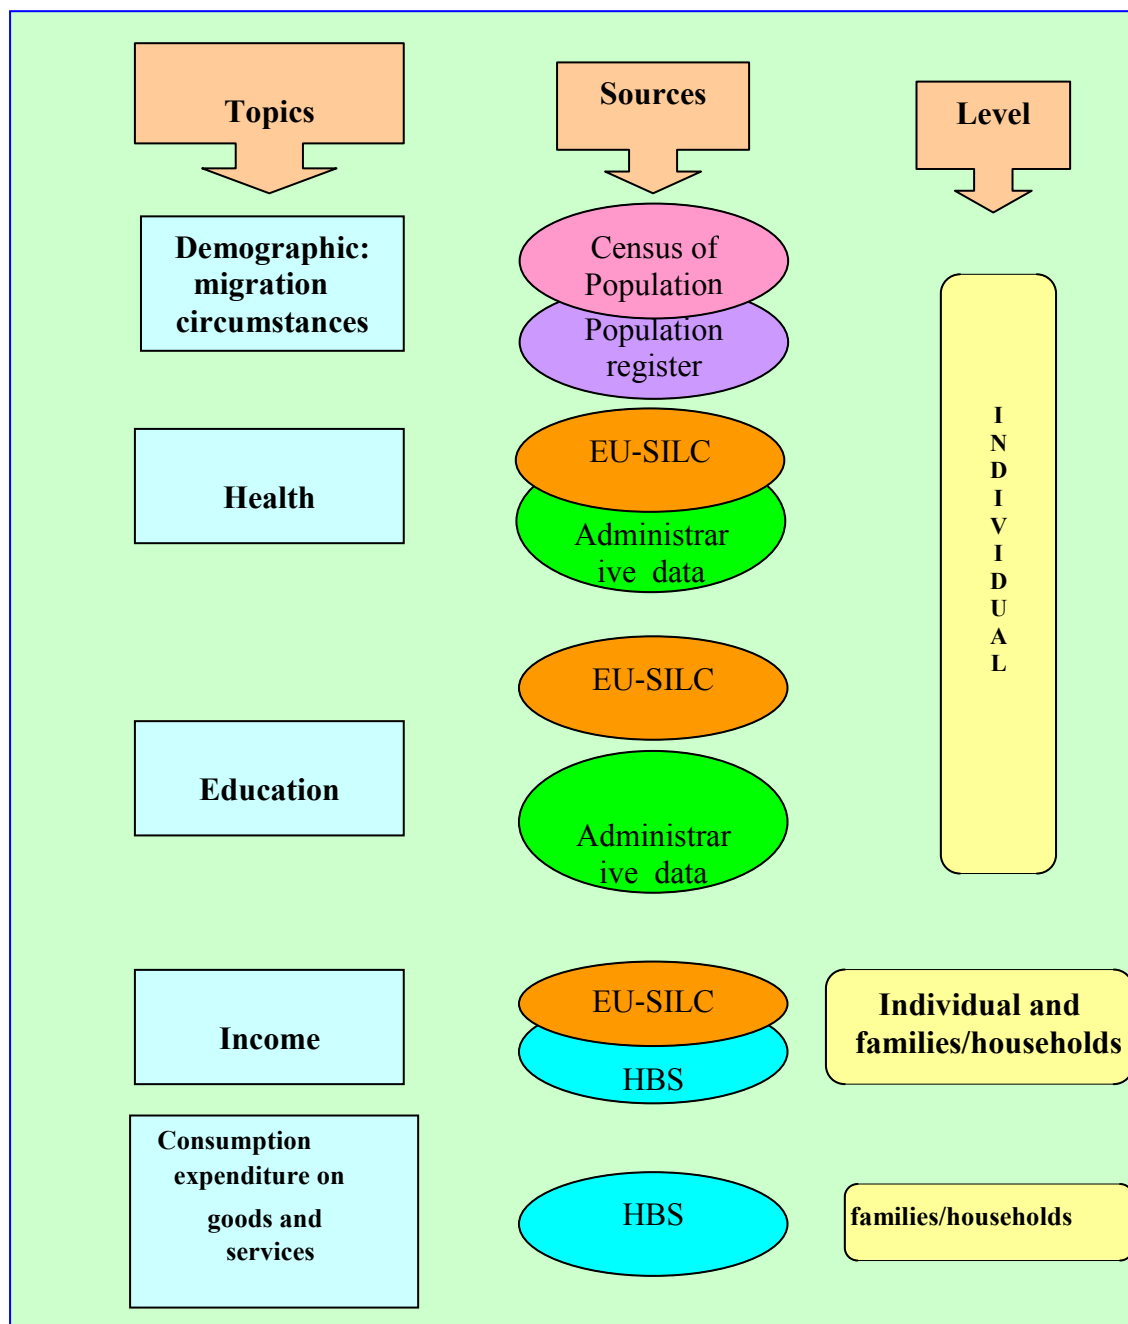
Topics

Sources

Level

Demographic: migration circumstances

Census of Population

Population register

INDIVIDUAL

Health

EU-SILC

Administrar ive data

EU-SILC

Education

Administrar ive data

Income

EU-SILC

HBS

Individual and families/households

Consumption expenditure on goods and services

HBS

families/households